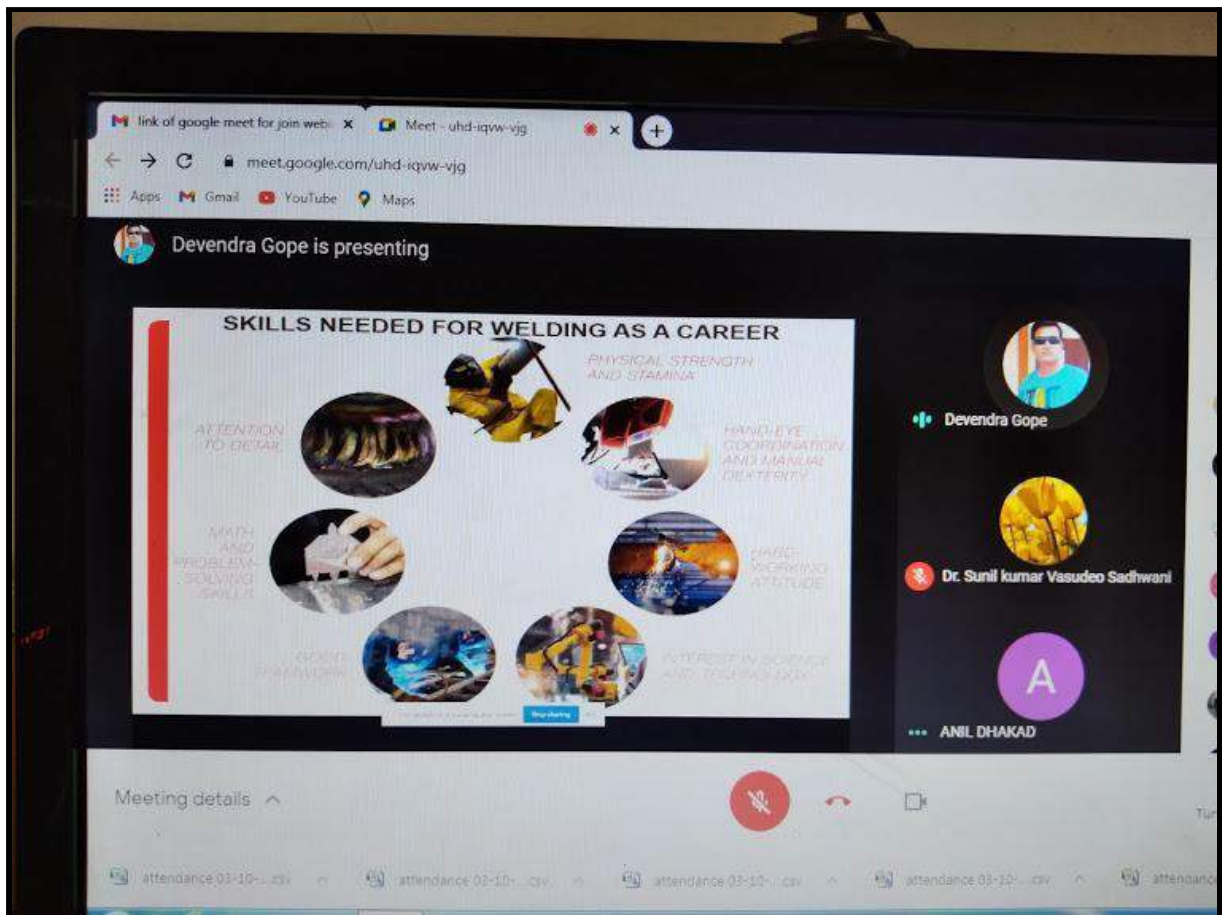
link of google meet for join web ×
Meet - uhd-iqvw-vjg ×
meet.google.com/uhd-iqvw-vjg
Apps Gmail YouTube Maps

Devendra Gope is presenting

SKILLS NEEDED FOR WELDING AS A CAREER

PHYSICAL STRENGTH AND STAMINA

ATTENTION TO DETAIL

HAND-EYE COORDINATION AND MANUAL DEXTERITY

MATH AND PROBLEM-SOLVING SKILLS

HARD-WORKING ATTITUDE

GOOD TEAMWORK

INTEREST IN SCIENCE AND TECHNOLOGY

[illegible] Stop sharing

Devendra Gope

Dr. Sunil kumar Vasudeo Sadhwani

A

ANIL DHAKAD

Meeting details

Tur

attendance 03-10-....csv
attendance 03-10-....csv
attendance 03-10-....csv
attendance 03-10-....csv
attendance